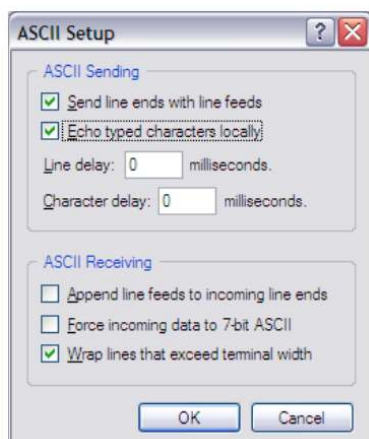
ASCII Setup

ASCII Sending

Send line ends with line feeds

Echo typed characters locally

Line delay: 0 milliseconds.

Character delay: 0 milliseconds.

ASCII Receiving

Append line feeds to incoming line ends

Force incoming data to 7-bit ASCII

Wrap lines that exceed terminal width

OK

Cancel